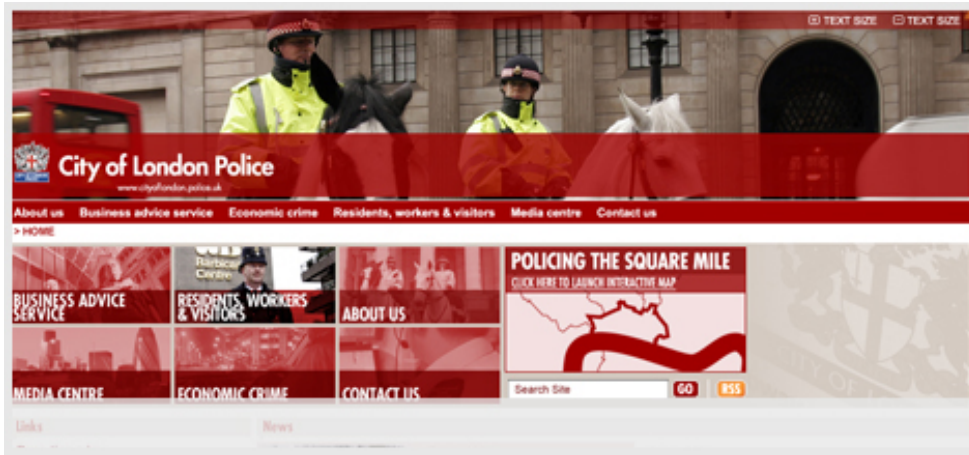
⊕ TEXT SIZE ⊖ TEXT SIZE

City of London Police
www.cityoflondon.police.uk

About us Business advice service Economic crime Residents, workers & visitors Media centre Contact us

> HOME

Barbican Centre

BUSINESS ADVICE SERVICE

RESIDENTS, WORKERS & VISITORS

ABOUT US

POLICING THE SQUARE MILE
CLICK HERE TO LAUNCH INTERACTIVE MAP

MEDIA CENTRE

ECONOMIC CRIME

CONTACT US

Search Site GO RSS

Links

News